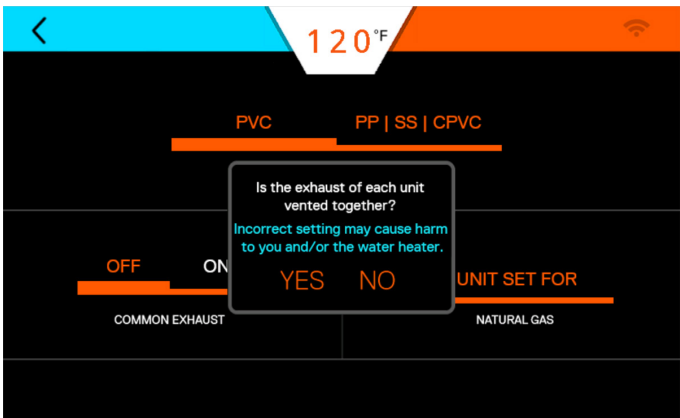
<

120°F

PVC

PP | SS | CPVC

Is the exhaust of each unit vented together?

Incorrect setting may cause harm to you and/or the water heater.

YES NO

OFF

ON

UNIT SET FOR

COMMON EXHAUST

NATURAL GAS